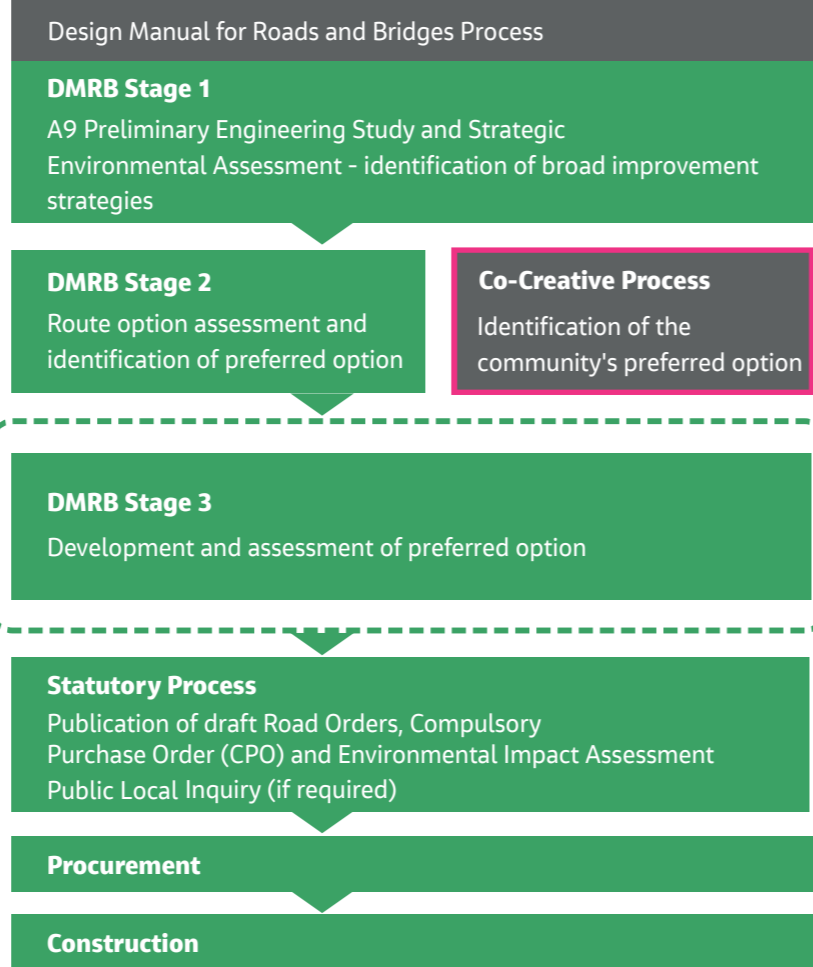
Design Manual for Roads and Bridges Process

**DMRB Stage 1**
A9 Preliminary Engineering Study and Strategic Environmental Assessment - identification of broad improvement strategies

**DMRB Stage 2**
Route option assessment and identification of preferred option

**Co-Creative Process**
Identification of the community's preferred option

**DMRB Stage 3**
Development and assessment of preferred option

**Statutory Process**
Publication of draft Road Orders, Compulsory Purchase Order (CPO) and Environmental Impact Assessment
Public Local Inquiry (if required)

**Procurement**

**Construction**